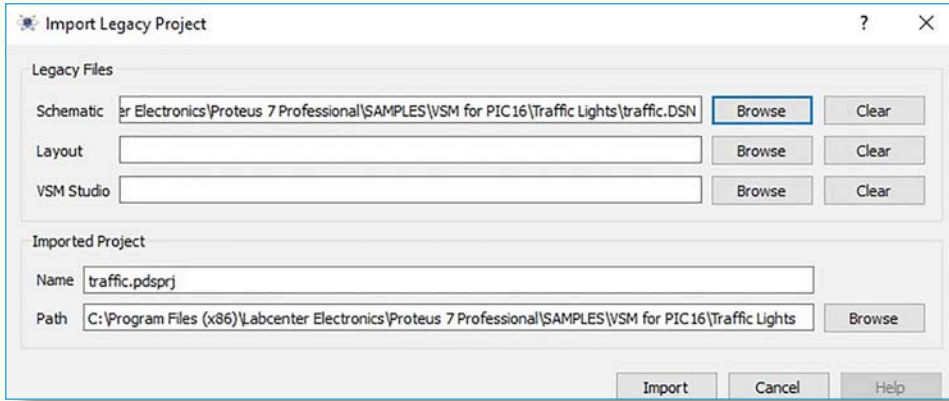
Import Legacy Project

?

×

Legacy Files

Schematic | er Electronics\Proteus 7 Professional\SAMPLES\VSM for PIC16\Traffic Lights\traffic.DSN | Browse | Clear

Layout | Browse | Clear

VSM Studio | Browse | Clear

Imported Project

Name | traffic.pdsprj

Path | C:\Program Files (x86)\Labcenter Electronics\Proteus 7 Professional\SAMPLES\VSM for PIC16\Traffic Lights | Browse

Import | Cancel | Help